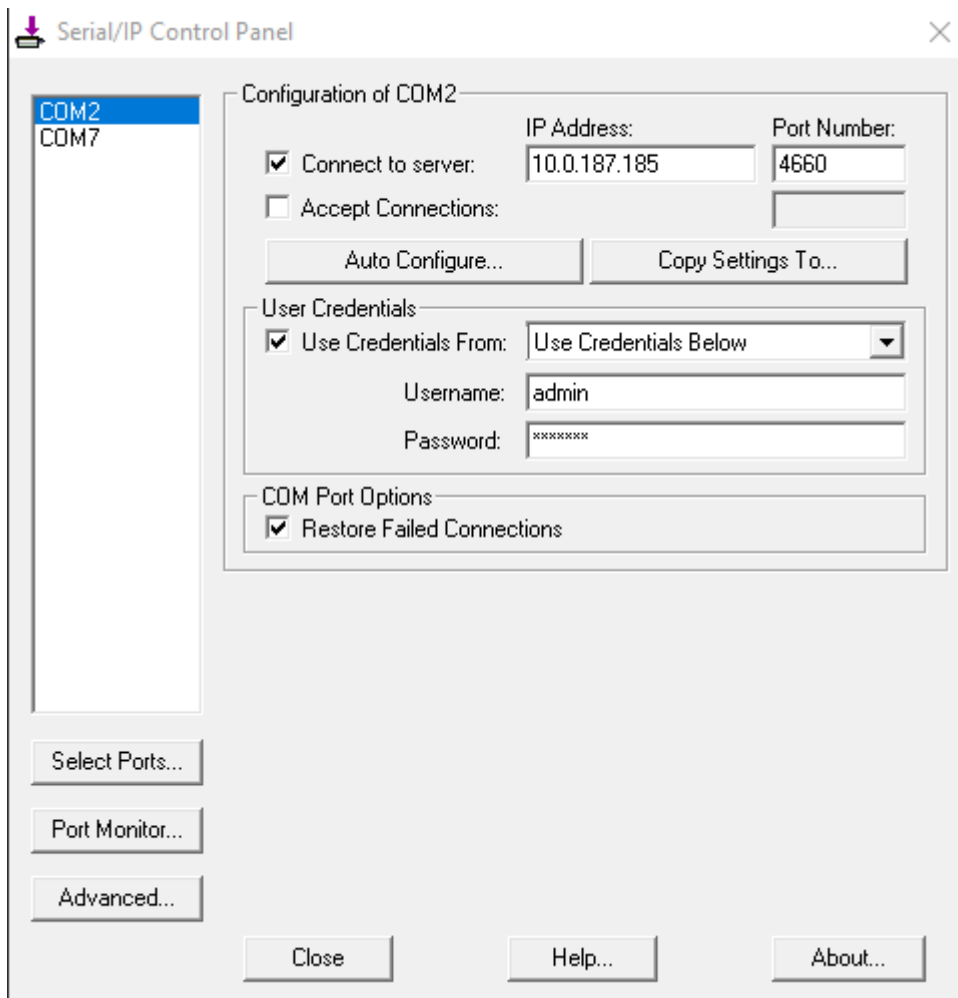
Serial/IP Control Panel

COM2
COM7

Configuration of COM2

IP Address:
Port Number:

Connect to server:
10.0.187.185
4660

Accept Connections:

Auto Configure...
Copy Settings To...

User Credentials

Use Credentials From:
Use Credentials Below

Username:
admin

Password:
*******

COM Port Options

Restore Failed Connections

Select Ports...

Port Monitor...

Advanced...

Close
Help...
About...